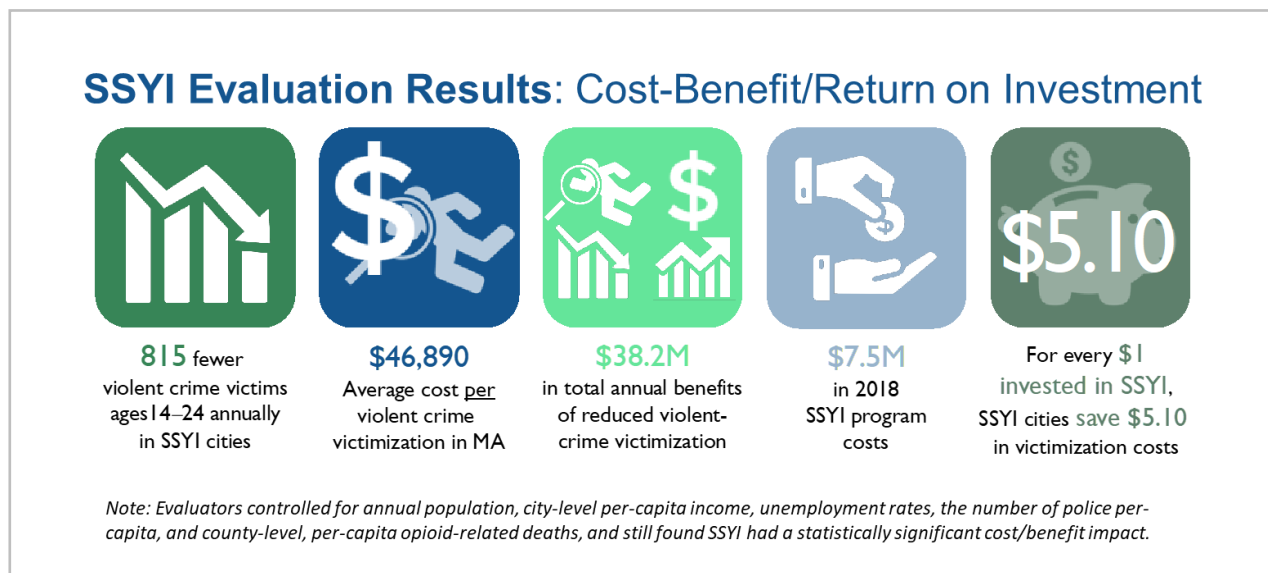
SSYI Evaluation Results: Cost-Benefit/Return on Investment

$5.10

815 fewer violent crime victims ages14–24 annually in SSYI cities

$46,890
Average cost per violent crime victimization in MA

$38.2M
in total annual benefits of reduced violent-crime victimization

$7.5M
in 2018 SSYI program costs

For every $1 invested in SSYI, SSYI cities save $5.10 in victimization costs

Note: Evaluators controlled for annual population, city-level per-capita income, unemployment rates, the number of police per-capita, and county-level, per-capita opioid-related deaths, and still found SSYI had a statistically significant cost/benefit impact.